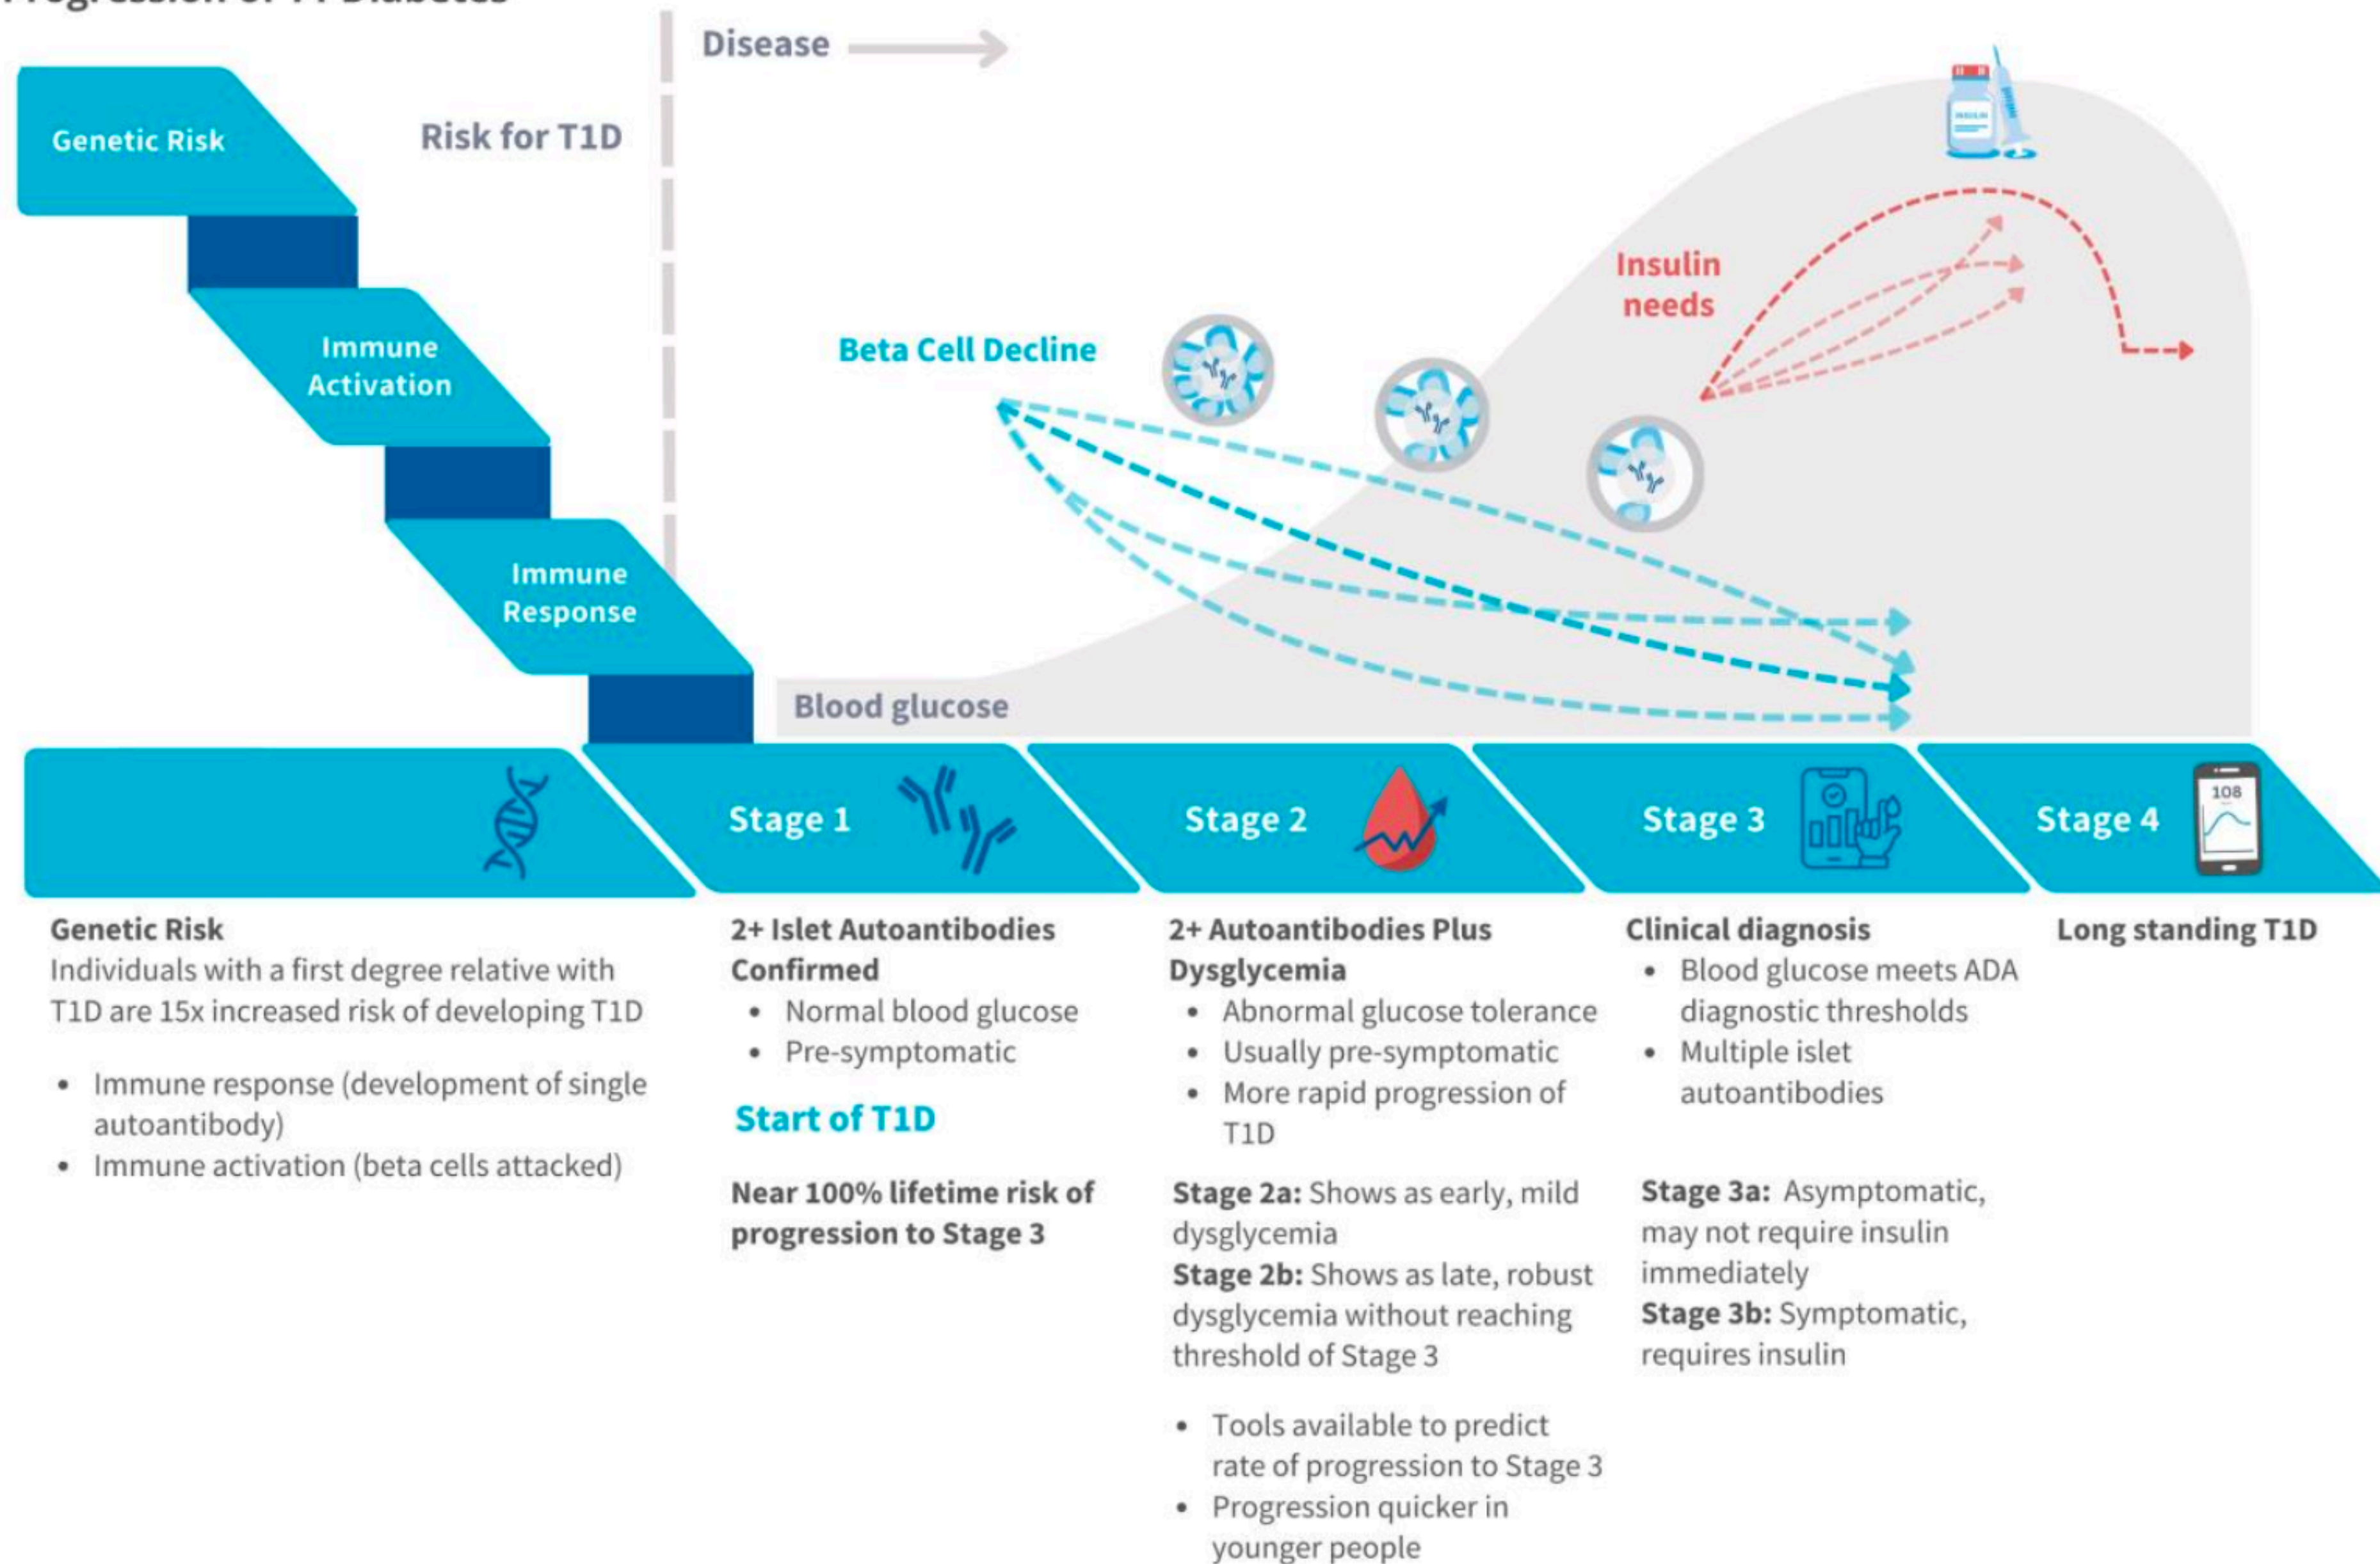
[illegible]

Disease

Genetic Risk

Risk for T1D

Immune Activation

Immune Response

Beta Cell Decline

Insulin needs

INSULIN

Blood glucose

Stage 1

Stage 2

Stage 3

Stage 4

108

Genetic Risk
Individuals with a first degree relative with T1D are 15x increased risk of developing T1D

- Immune response (development of single autoantibody)
- Immune activation (beta cells attacked)

2+ Islet Autoantibodies Confirmed
- Normal blood glucose
- Pre-symptomatic

Start of T1D

Near 100% lifetime risk of progression to Stage 3

2+ Autoantibodies Plus Dysglycemia
- Abnormal glucose tolerance
- Usually pre-symptomatic
- More rapid progression of T1D

**Stage 2a:** Shows as early, mild dysglycemia
**Stage 2b:** Shows as late, robust dysglycemia without reaching threshold of Stage 3

- Tools available to predict rate of progression to Stage 3
- Progression quicker in younger people

Clinical diagnosis
- Blood glucose meets ADA diagnostic thresholds
- Multiple islet autoantibodies

**Stage 3a:** Asymptomatic, may not require insulin immediately
**Stage 3b:** Symptomatic, requires insulin

Long standing T1D